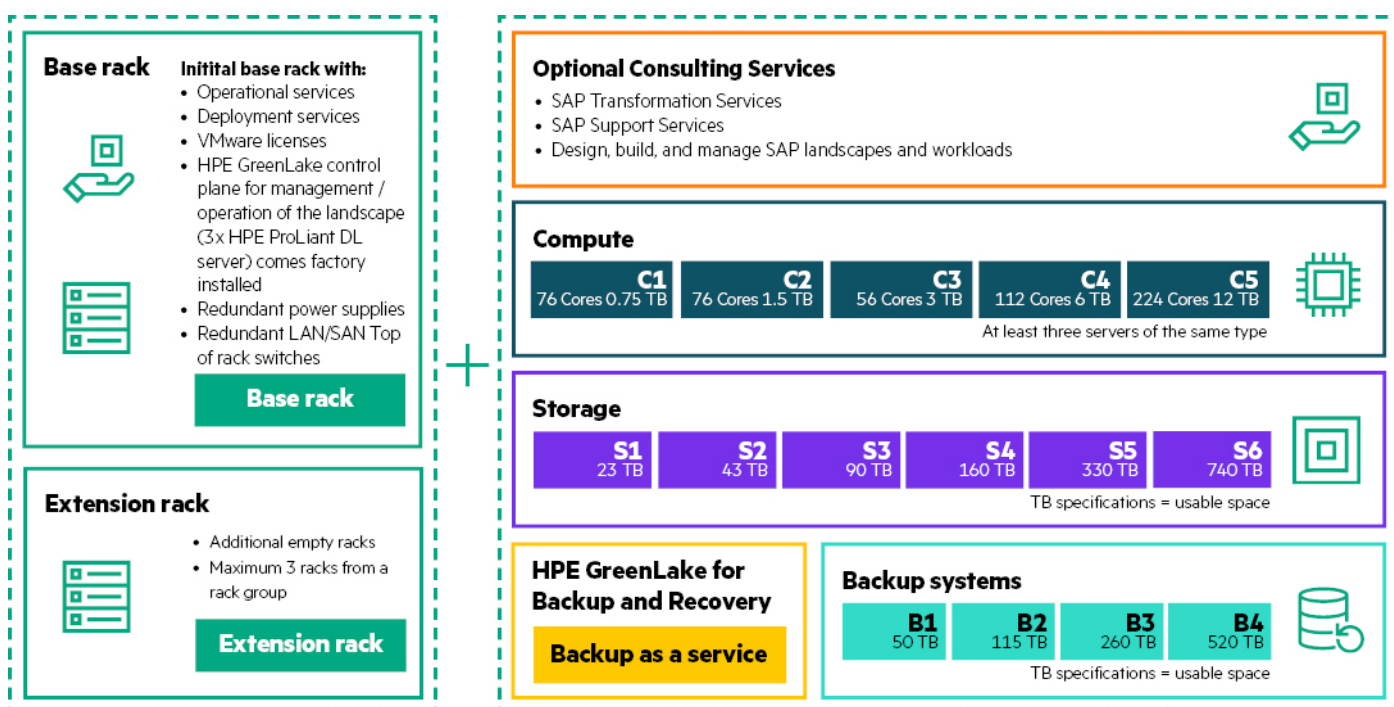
Base rack

Initital base rack with:
- Operational services
- Deployment services
- VMware licenses
- HPE GreenLake control plane for management / operation of the landscape (3x HPE ProLiant DL server) comes factory installed
- Redundant power supplies
- Redundant LAN/SAN Top of rack switches

Base rack

Extension rack

- Additional empty racks
- Maximum 3 racks from a rack group

Extension rack

+

Optional Consulting Services
- SAP Transformation Services
- SAP Support Services
- Design, build, and manage SAP landscapes and workloads

Compute

| C1 76 Cores 0.75 TB | C2 76 Cores 1.5 TB | C3 56 Cores 3 TB | C4 112 Cores 6 TB | C5 224 Cores 12 TB |
|---|---|---|---|---|

At least three servers of the same type

Storage

| S1 23 TB | S2 43 TB | S3 90 TB | S4 160 TB | S5 330 TB | S6 740 TB |
|---|---|---|---|---|---|

TB specifications = usable space

HPE GreenLake for Backup and Recovery

Backup as a service

Backup systems

| B1 50 TB | B2 115 TB | B3 260 TB | B4 520 TB |
|---|---|---|---|

TB specifications = usable space